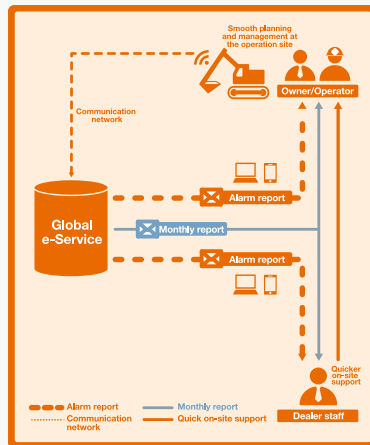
Smooth planning and management at the operation site

Owner/Operator

Communication network

Global e-Service

Alarm report

Monthly report

Alarm report

Quicker on-site support

Dealer staff

Alarm report

Communication network

Monthly report

Quick on-site support